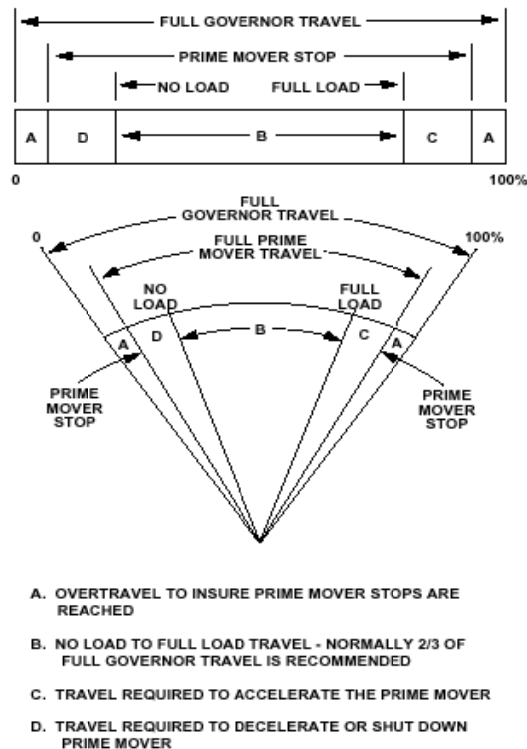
FULL GOVERNOR TRAVEL

PRIME MOVER STOP

NO LOAD

FULL LOAD

A

D

B

C

A

0

100%

FULL GOVERNOR TRAVEL

0

100%

FULL PRIME MOVER TRAVEL

NO LOAD

FULL LOAD

A

D

B

C

A

PRIME MOVER STOP

PRIME MOVER STOP

A. OVERTRAVEL TO INSURE PRIME MOVER STOPS ARE REACHED

B. NO LOAD TO FULL LOAD TRAVEL - NORMALLY 2/3 OF FULL GOVERNOR TRAVEL IS RECOMMENDED

C. TRAVEL REQUIRED TO ACCELERATE THE PRIME MOVER

D. TRAVEL REQUIRED TO DECELERATE OR SHUT DOWN PRIME MOVER